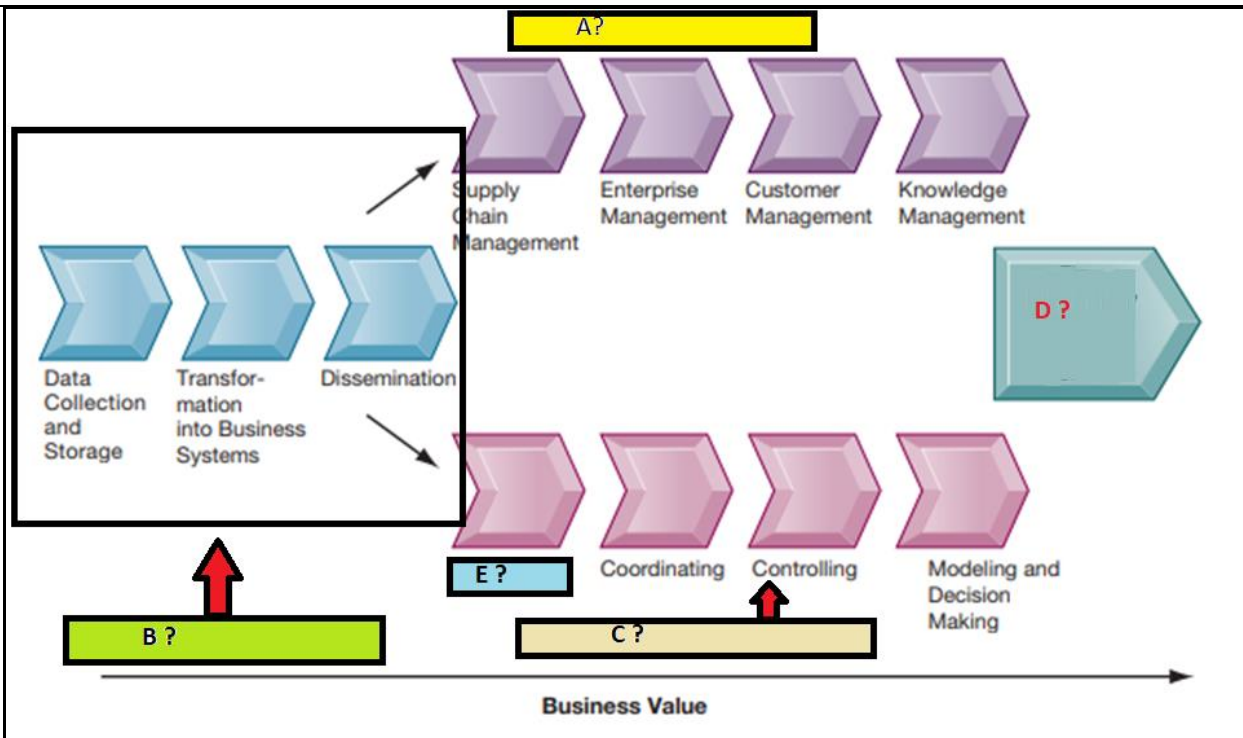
A?

Supply Chain Management

Enterprise Management

Customer Management

Knowledge Management

Data Collection and Storage

Transformation into Business Systems

Dissemination

D ?

E ?

Coordinating

Controlling

Modeling and Decision Making

B ?

C ?

Business Value